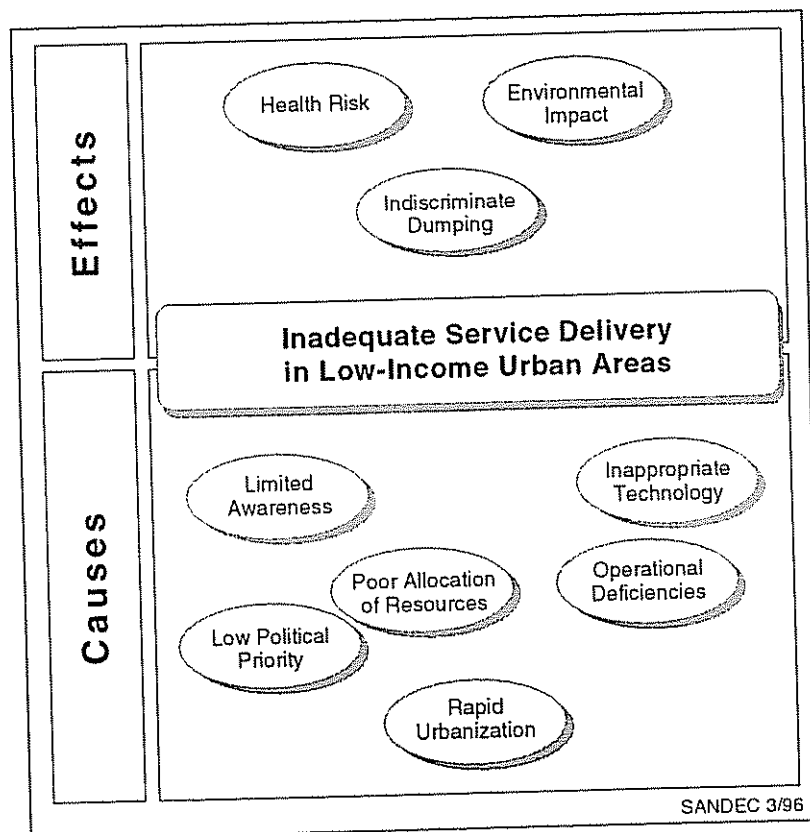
Effects

Health Risk

Environmental Impact

Indiscriminate Dumping

Inadequate Service Delivery in Low-Income Urban Areas

Causes

Limited Awareness

Inappropriate Technology

Poor Allocation of Resources

Operational Deficiencies

Low Political Priority

Rapid Urbanization

SANDEC 3/96